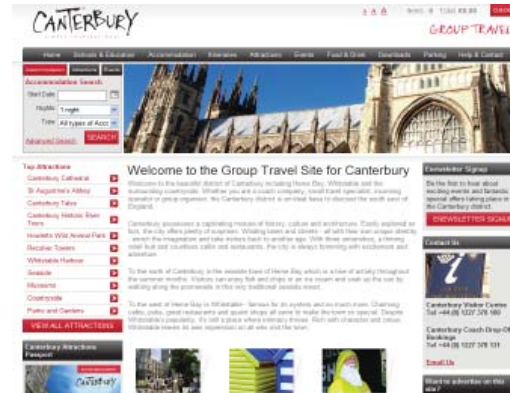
CANTERBURY

A A A

Items: 0 Total: £0.00

GROUP TRAVEL

Home | Schools & Education | Accommodation | Itineraries | Attractions | Events | Food & Drink | Downloads | Parking | Help & Contact

Accommodation | Attractions | Events

Accommodation Search

Start Date

Nights 1 night

Type All types of Acco

Advanced Search

SEARCH

Top Attractions

Canterbury Cathedral

St Augustine's Abbey

Canterbury Tales

Canterbury Historic River Tours

Howletts Wild Animal Park

Reculver Towers

Whitstable Harbour

Seaside

Museums

Countryside

Parks and Gardens

VIEW ALL ATTRACTIONS

Canterbury Attractions Passport

Canterbury

Welcome to the Group Travel Site for Canterbury

Welcome to the beautiful district of Canterbury including Herne Bay, Whitstable and the surrounding countryside. Whether you are a coach company, small travel specialist, incoming operator or group organiser, the Canterbury district is an ideal base to discover the south east of England.

Canterbury possesses a captivating mixture of history, culture and architecture. Easily explored on foot, the city offers plenty of surprises. Winding lanes and streets - all with their own unique identity - stretch the imagination and take visitors back to another age. With these sensations, a thriving street trail and countless cafés and restaurants, the city is always brimming with excitement and adventure.

To the north of Canterbury is the seaside town of Herne Bay which is a hive of activity throughout the summer months. Visitors can enjoy fish and chips or an ice cream and soak up the sun by walking along the promenade in this very traditional seaside resort.

To the west of Herne Bay is Whitstable - famous for its oysters and so much more. Charming cafés, pubs, great restaurants and quaint shops all serve to make the town so special. Despite Whitstable's popularity, it's still a place where intimacy thrives. Rich with character and colour, Whitstable leaves its own impression on all who visit the town.

Newsletter Signup

Be the first to hear about exciting events and fantastic special offers taking place in the Canterbury district.

ENEWSLETTER SIGNUP

Contact Us

Canterbury Visitor Centre
Tel +44 (0) 1227 378 100

Canterbury Coach Drop-Off Bookings
Tel +44 (0) 1227 378 131

Email Us

Want to advertise on this site?